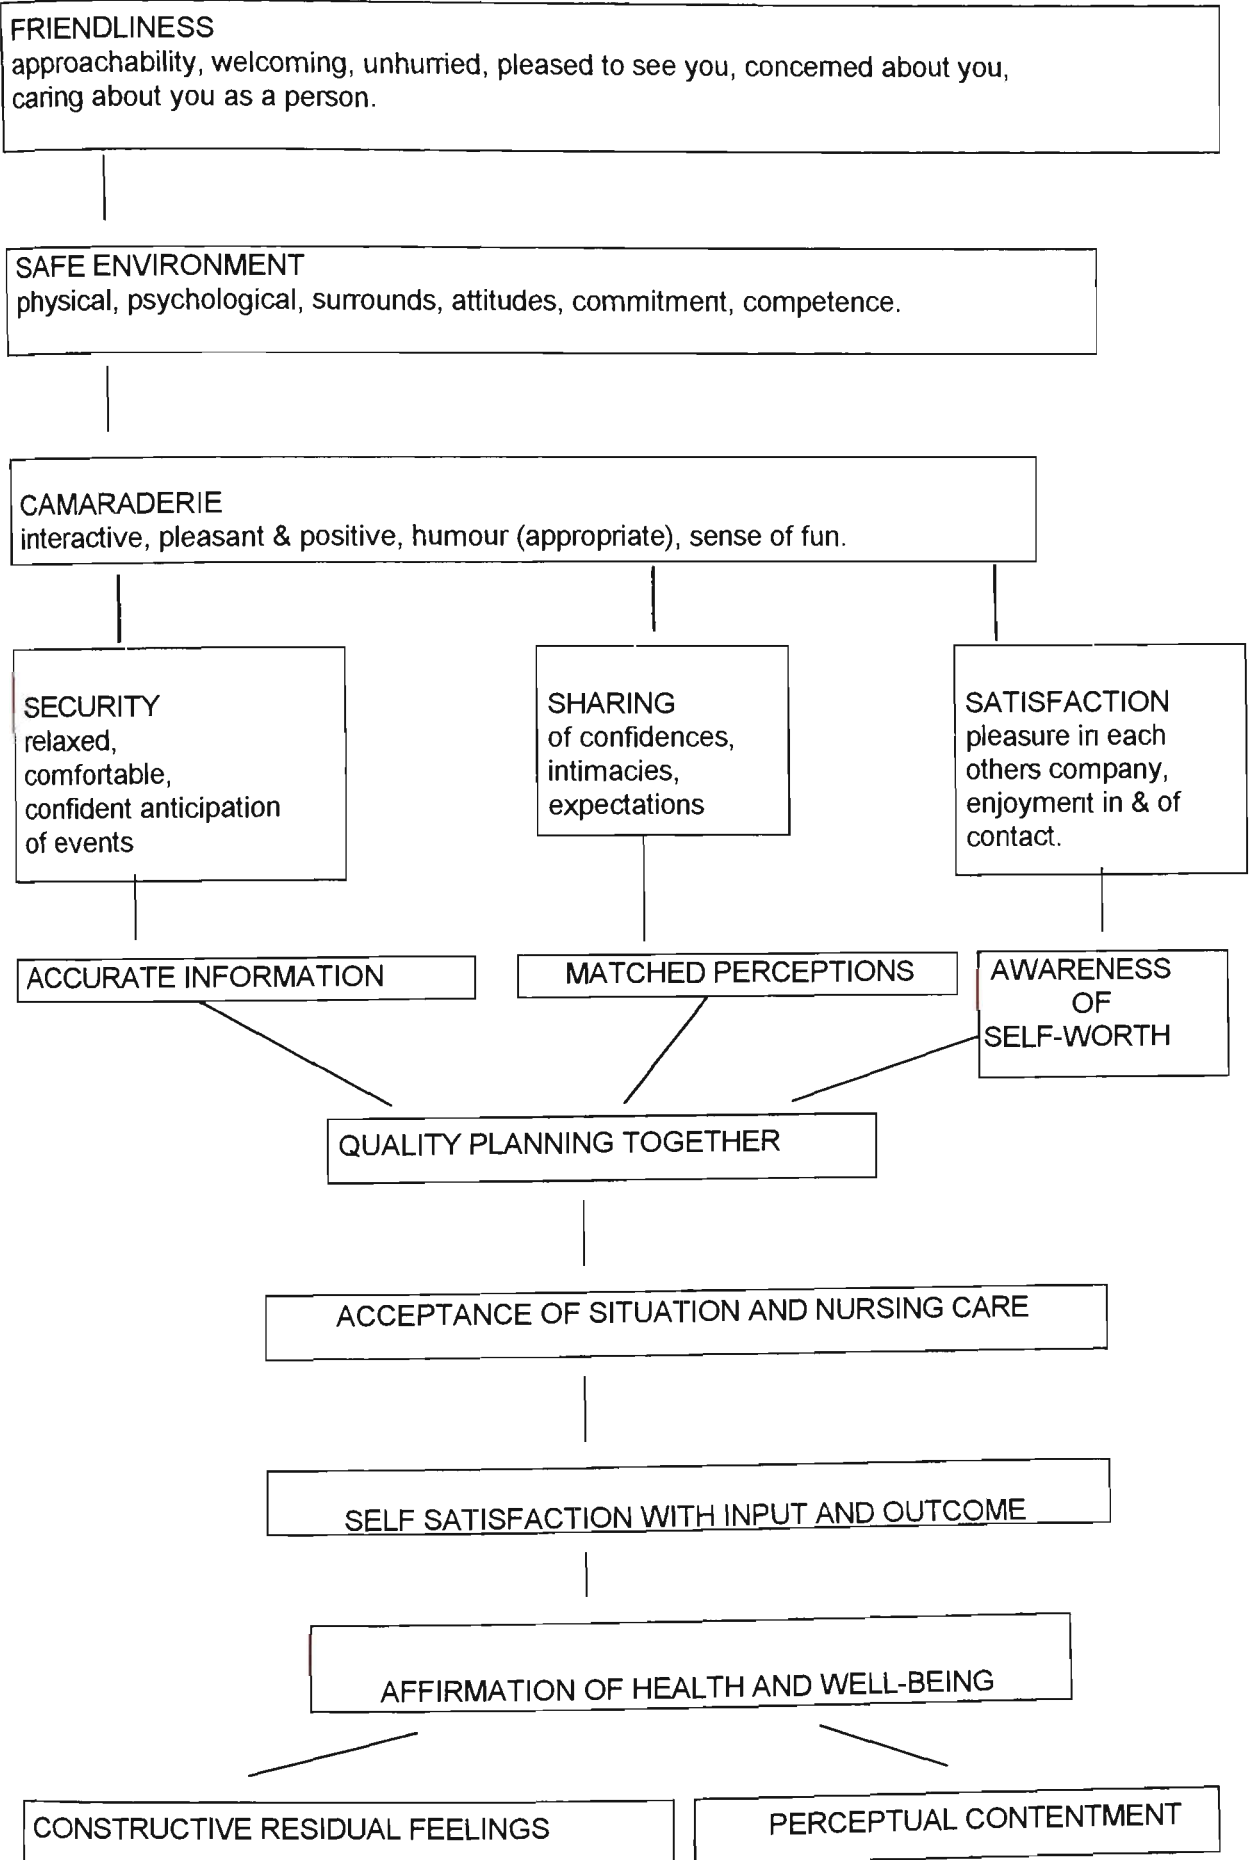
FRIENDLINESS
approachability, welcoming, unhurried, pleased to see you, concerned about you, caring about you as a person.

SAFE ENVIRONMENT
physical, psychological, surrounds, attitudes, commitment, competence.

CAMARADERIE
interactive, pleasant & positive, humour (appropriate), sense of fun.

SECURITY
relaxed,
comfortable,
confident anticipation of events

SHARING
of confidences,
intimacies,
expectations

SATISFACTION
pleasure in each others company,
enjoyment in & of contact.

ACCURATE INFORMATION

MATCHED PERCEPTIONS

AWARENESS OF SELF-WORTH

QUALITY PLANNING TOGETHER

ACCEPTANCE OF SITUATION AND NURSING CARE

SELF SATISFACTION WITH INPUT AND OUTCOME

AFFIRMATION OF HEALTH AND WELL-BEING

CONSTRUCTIVE RESIDUAL FEELINGS

PERCEPTUAL CONTENTMENT